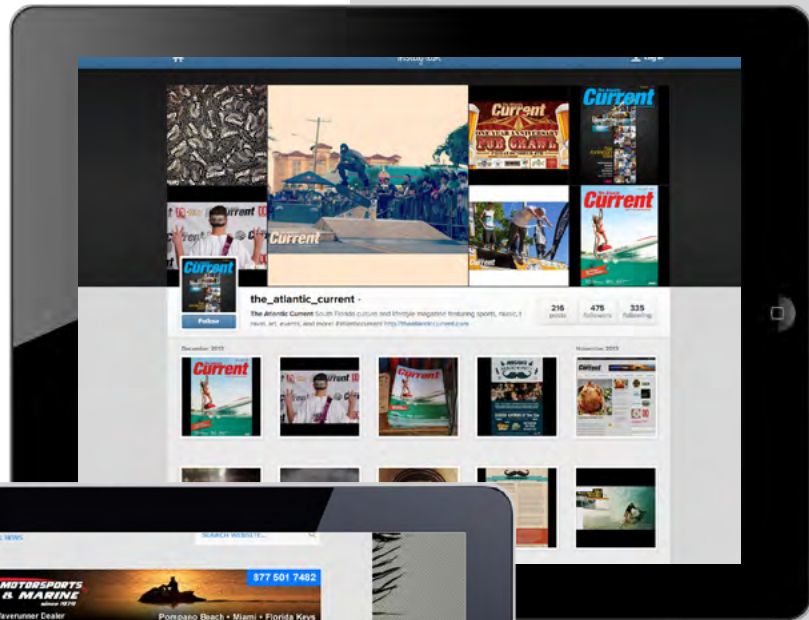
Instagram

Current

Current

PUB CRAWL

Current

Current

Current

Current

Follow

the_atlantic_current

The Atlantic Current South Florida culture and lifestyle magazine featuring sports, music, travel, art, events, and more! #atlanticcurrent http://theatlanticcurrent.com

216 posts

475 followers

335 following

December 2013

November 2013

Current

Current

SEARCH WEBSITE...

877 501 7482

MOTORSPORTS & MARINE since 1976

Waverunner Dealer

Pompano Beach • Miami • Florida Keys